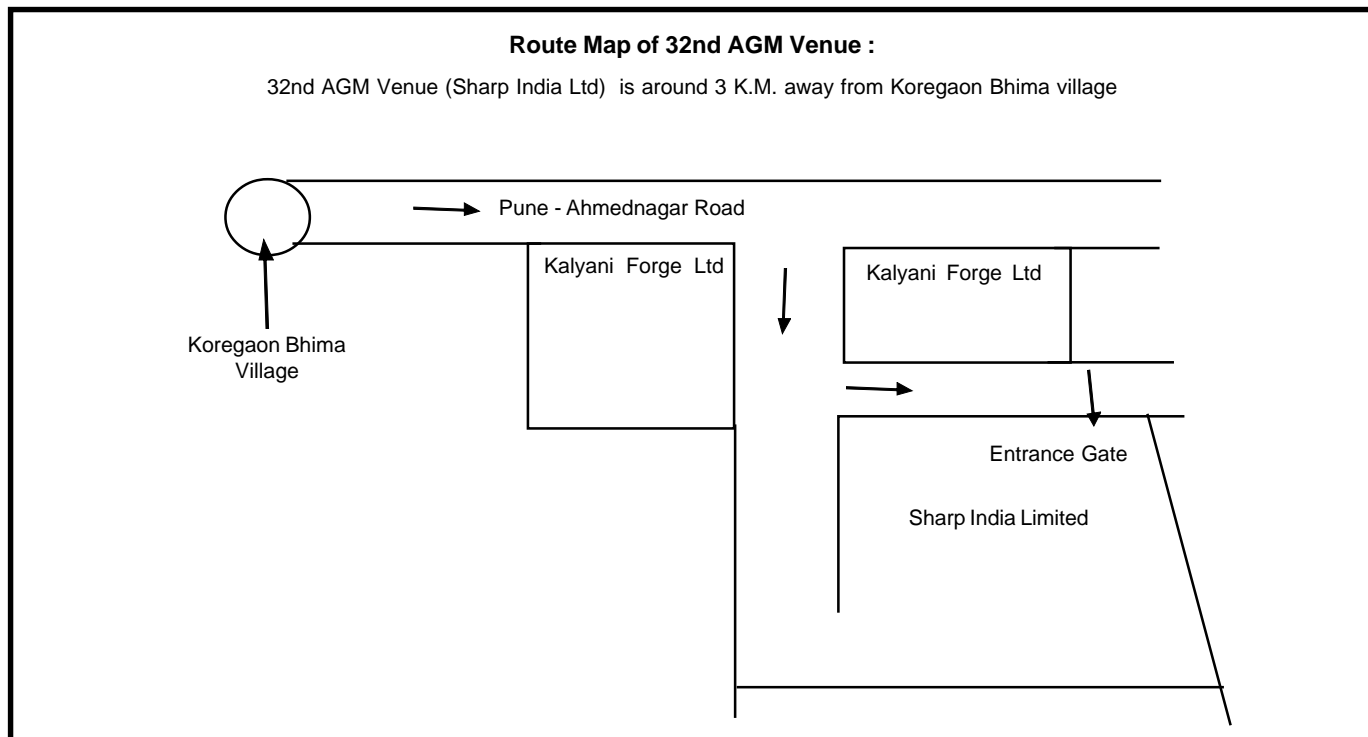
**Route Map of 32nd AGM Venue :**

32nd AGM Venue (Sharp India Ltd) is around 3 K.M. away from Koregaon Bhima village

Pune - Ahmednagar Road

Kalyani Forge Ltd

Kalyani Forge Ltd

Koregaon Bhima Village

Entrance Gate

Sharp India Limited